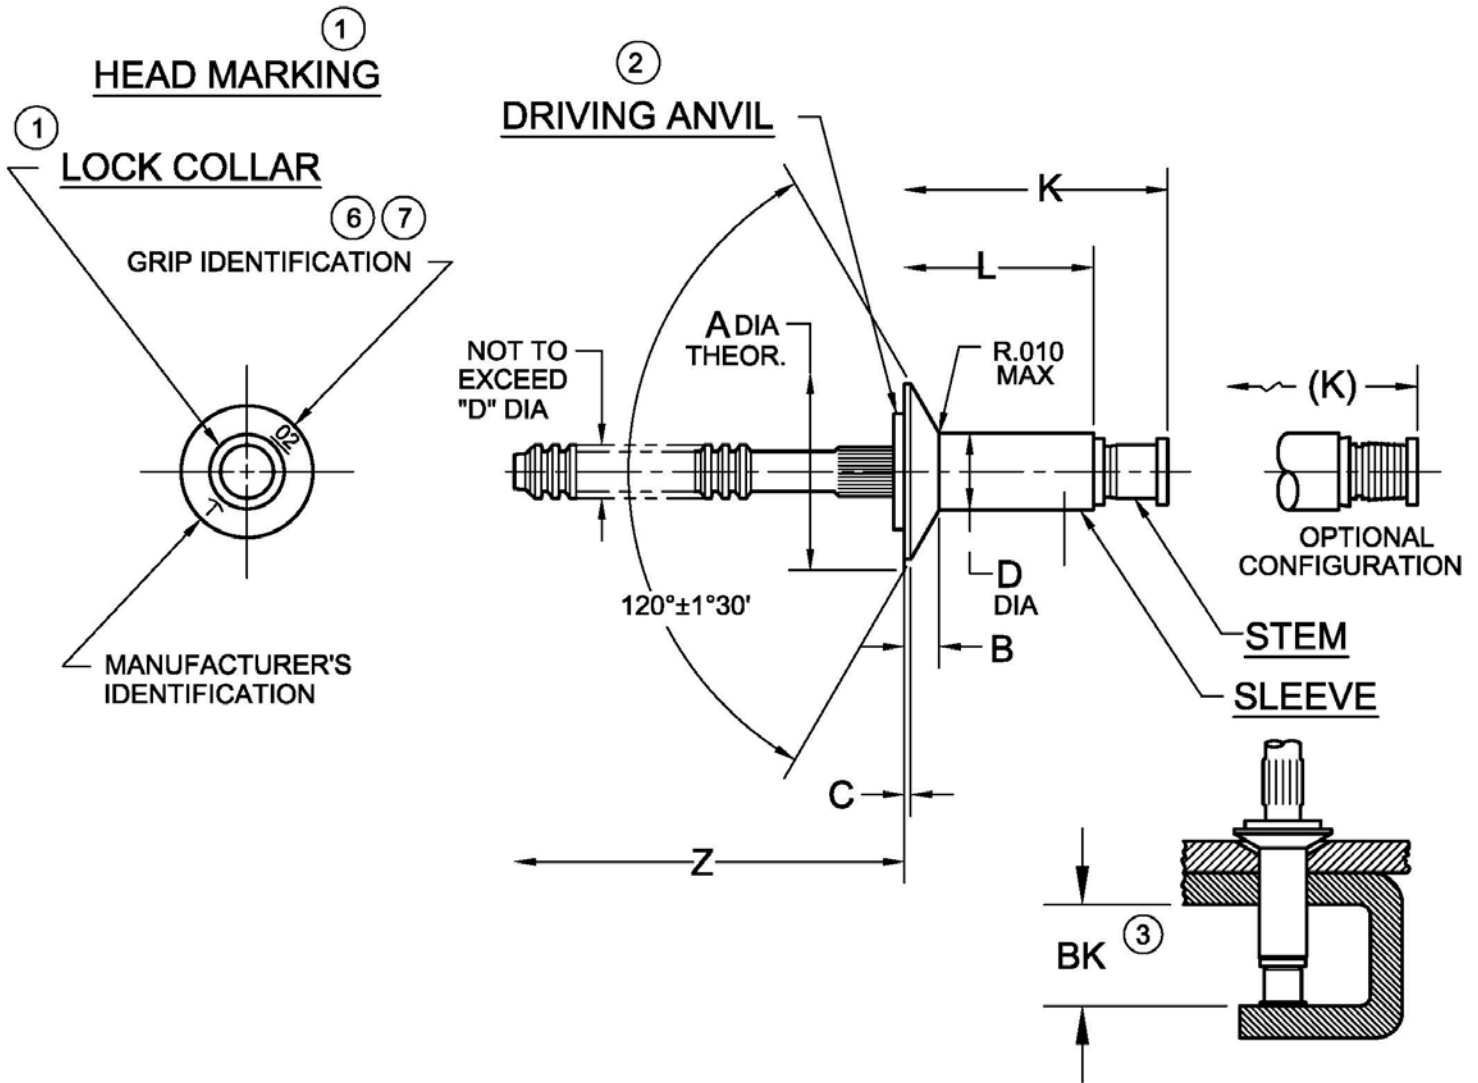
1
HEAD MARKING

1
LOCK COLLAR

6 7
GRIP IDENTIFICATION

02

T

MANUFACTURER'S IDENTIFICATION

2
DRIVING ANVIL

NOT TO EXCEED "D" DIA

A DIA THEOR.

R.010 MAX

K

L

120°±1°30'

D DIA

B

C

Z

STEM

SLEEVE

(K)

OPTIONAL CONFIGURATION

BK 3